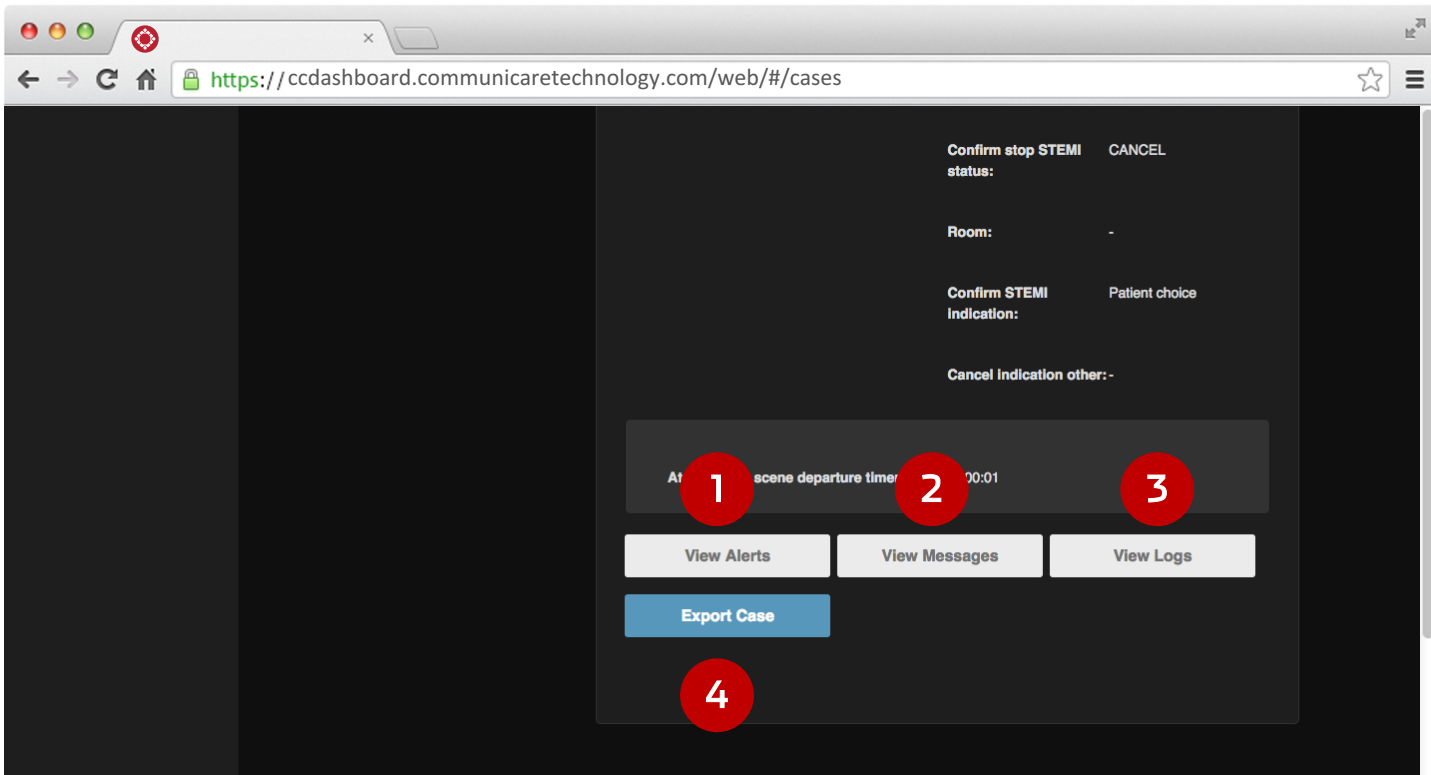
https://ccdashboard.communicaretechnology.com/web/#/cases

Confirm stop STEMI status: CANCEL

Room: -

Confirm STEMI indication: Patient choice

Cancel indication other: -

At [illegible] scene departure time: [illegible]00:01

1

2

3

View Alerts

View Messages

View Logs

Export Case

4